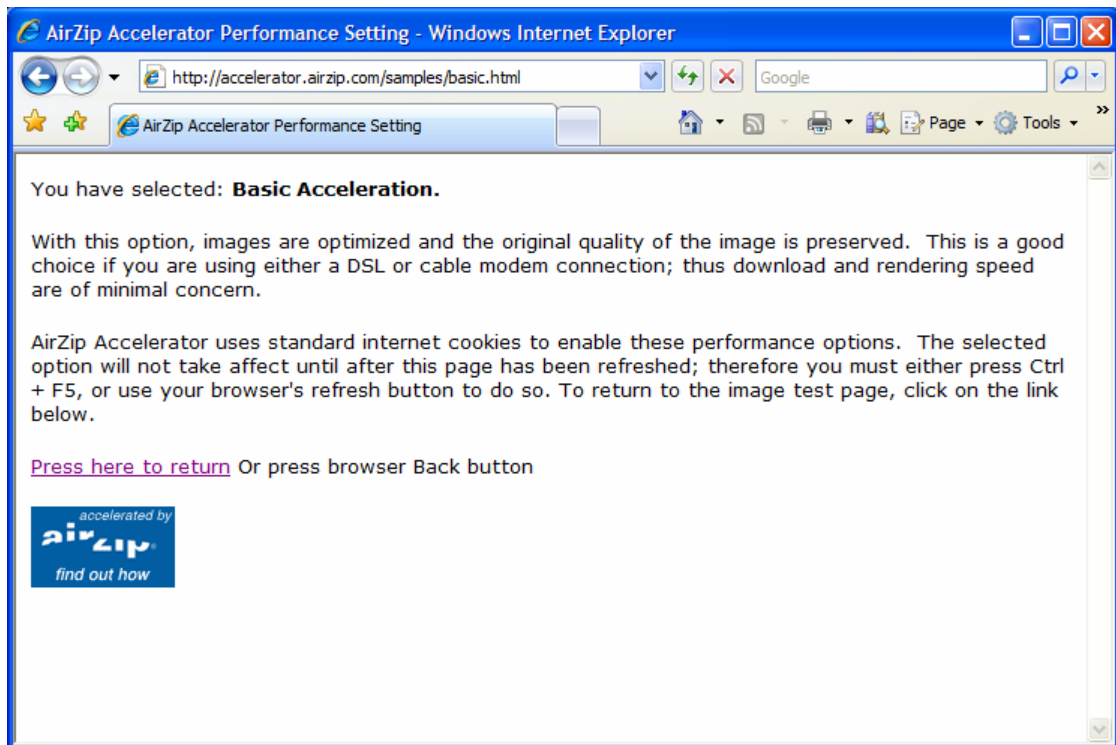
AirZip Accelerator Performance Setting - Windows Internet Explorer

http://accelerator.airzip.com/samples/basic.html

Google

AirZip Accelerator Performance Setting

Page Tools

You have selected: **Basic Acceleration.**

With this option, images are optimized and the original quality of the image is preserved. This is a good choice if you are using either a DSL or cable modem connection; thus download and rendering speed are of minimal concern.

AirZip Accelerator uses standard internet cookies to enable these performance options. The selected option will not take affect until after this page has been refreshed; therefore you must either press Ctrl + F5, or use your browser's refresh button to do so. To return to the image test page, click on the link below.

Press here to return Or press browser Back button

accelerated by
airzip
find out how